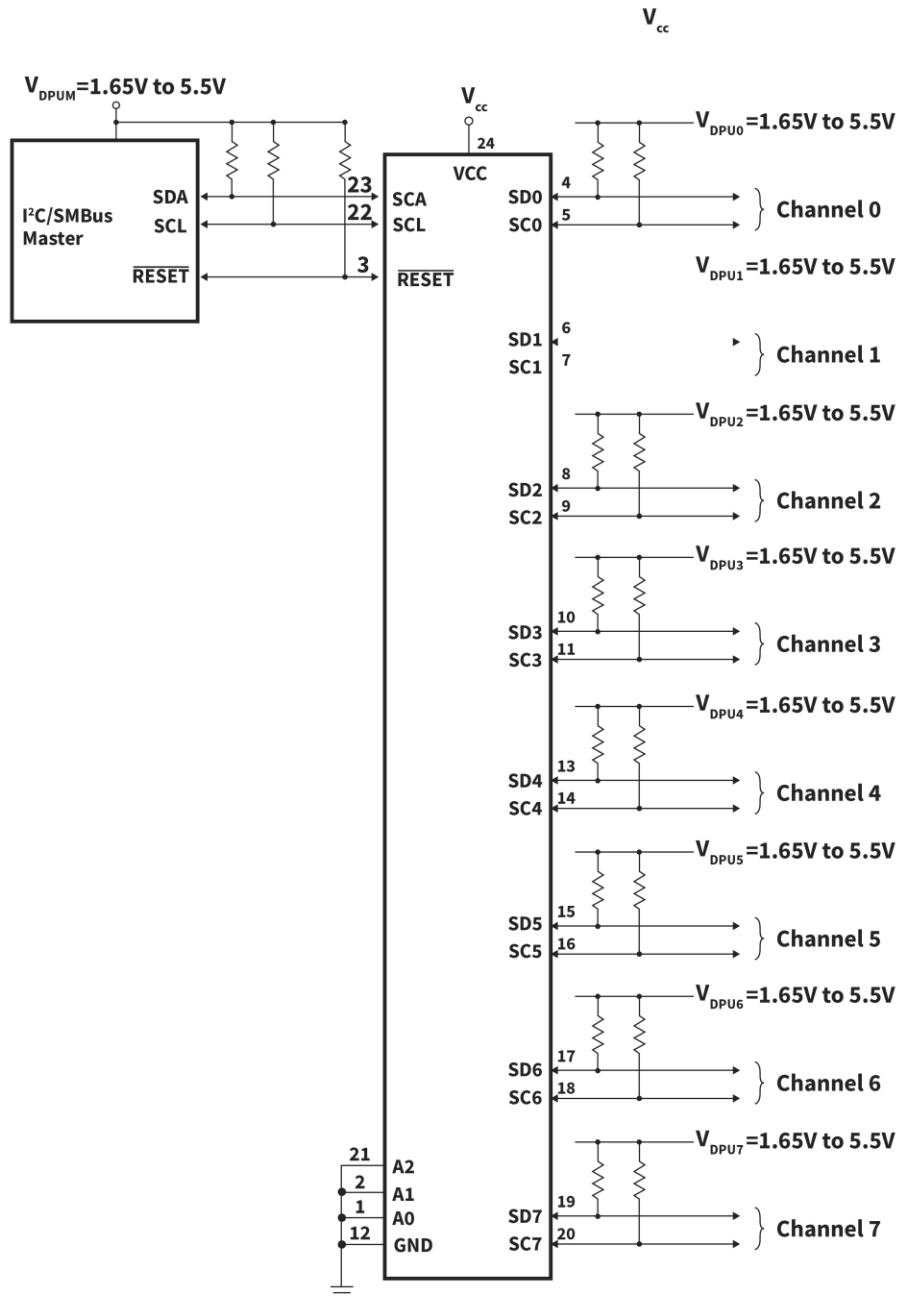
$V_{cc}$

$V_{DPUM}$=1.65V to 5.5V

$V_{cc}$

24

VCC

I²C/SMBus Master

SDA

SCL

$\overline{RESET}$

23

22

3

SCA

SCL

$\overline{RESET}$

$V_{DPU0}$=1.65V to 5.5V

4 SD0

5 SC0

Channel 0

$V_{DPU1}$=1.65V to 5.5V

6 SD1

7 SC1

Channel 1

$V_{DPU2}$=1.65V to 5.5V

8 SD2

9 SC2

Channel 2

$V_{DPU3}$=1.65V to 5.5V

10 SD3

11 SC3

Channel 3

$V_{DPU4}$=1.65V to 5.5V

13 SD4

14 SC4

Channel 4

$V_{DPU5}$=1.65V to 5.5V

15 SD5

16 SC5

Channel 5

$V_{DPU6}$=1.65V to 5.5V

17 SD6

18 SC6

Channel 6

$V_{DPU7}$=1.65V to 5.5V

19 SD7

20 SC7

Channel 7

21 A2

2 A1

1 A0

12 GND